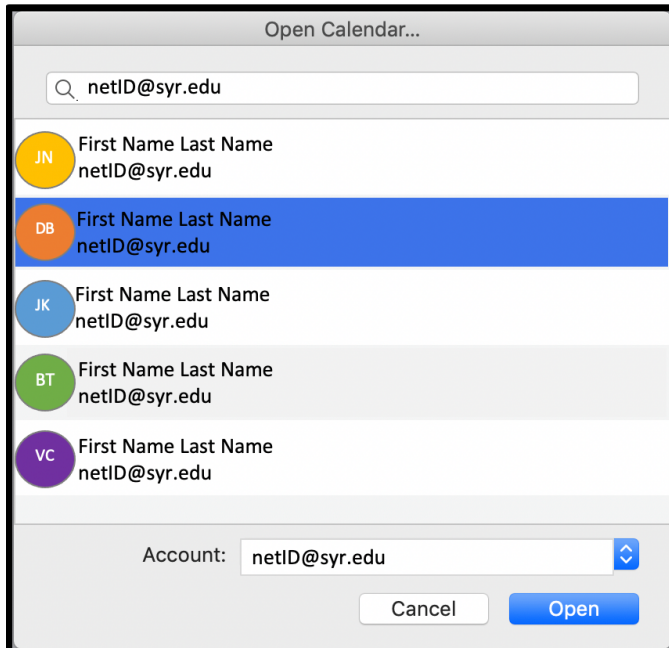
Open Calendar...

netID@syr.edu

JN First Name Last Name
netID@syr.edu

DB First Name Last Name
netID@syr.edu

JK First Name Last Name
netID@syr.edu

BT First Name Last Name
netID@syr.edu

VC First Name Last Name
netID@syr.edu

Account: netID@syr.edu

Cancel Open